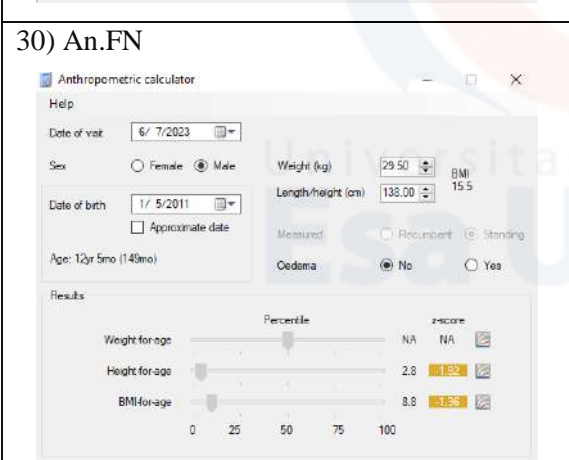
30) An.FN

Anthropometric calculator

Help

Date of visit 6/ 7/2023

Sex ○ Female ◉ Male

Date of birth 1/ 5/2011

☐ Approximate date

Age: 12yr 5mo (149mo)

Weight (kg) 29.50

Length/height (cm) 138.00

BMI 15.5

Measured ○ Recumbent ◉ Standing

Oedema ◉ No ○ Yes

Universitas Esa U

Results

Percentile z-score

Weight-for-age NA NA

Height-for-age 2.8 -1.92

BMI-for-age 8.8 -1.36

0 25 50 75 100